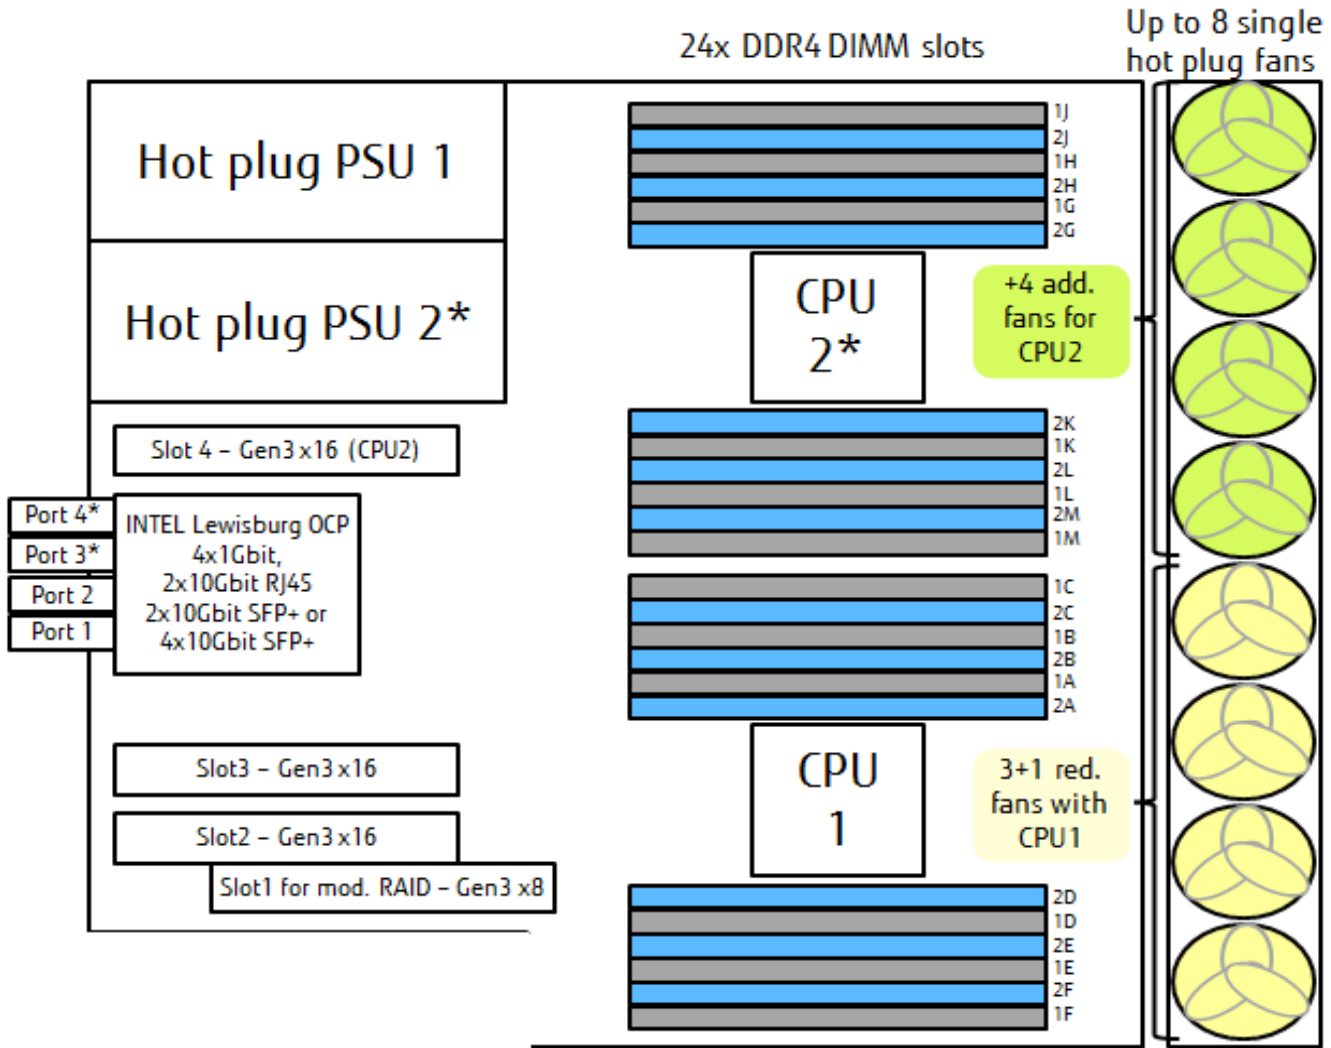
24x DDR4 DIMM slots

Up to 8 single hot plug fans

Hot plug PSU 1

Hot plug PSU 2*

1J
2J
1H
2H
1G
2G

CPU 2*

+4 add. fans for CPU2

2K
1K
2L
1L
2M
1M

Slot 4 – Gen3 x16 (CPU2)

Port 4*
Port 3*
Port 2
Port 1

INTEL Lewisburg OCP 4x1Gbit, 2x10Gbit RJ45 2x10Gbit SFP+ or 4x10Gbit SFP+

1C
2C
1B
2B
1A
2A

CPU 1

3+1 red. fans with CPU1

Slot3 – Gen3 x16

Slot2 – Gen3 x16

Slot1 for mod. RAID – Gen3 x8

2D
1D
2E
1E
2F
1F